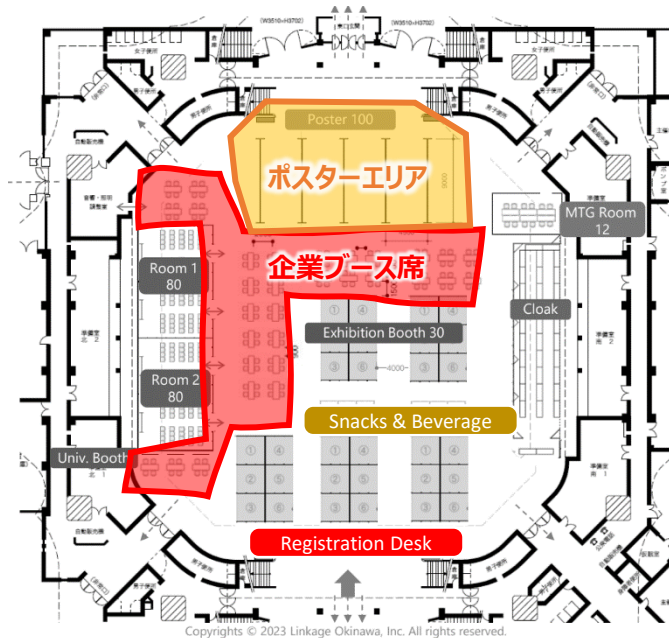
Poster 100

ポスターエリア

MTG Room 12

企業ブース席

Room 1 80

Cloak

Exhibition Booth 30

Room 2 80

Snacks & Beverage

Univ. Booth

Registration Desk

Copyrights © 2023 Linkage Okinawa, Inc. All rights reserved.